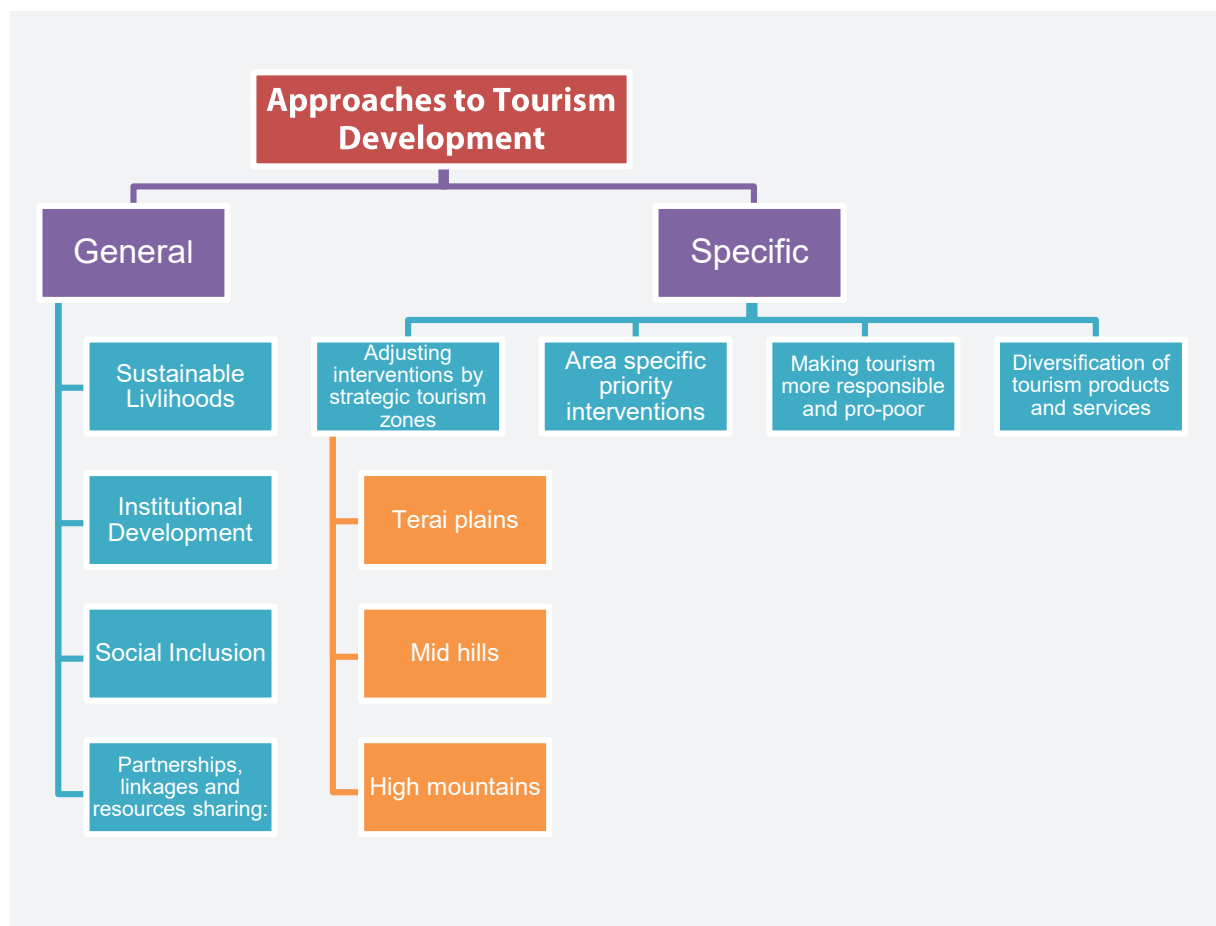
Approaches to Tourism Development

General

Sustainable Livlihoods

Institutional Development

Social Inclusion

Partnerships, linkages and resources sharing:

Specific

Adjusting interventions by strategic tourism zones

Terai plains

Mid hills

High mountains

Area specific priority interventions

Making tourism more responsible and pro-poor

Diversification of tourism products and services